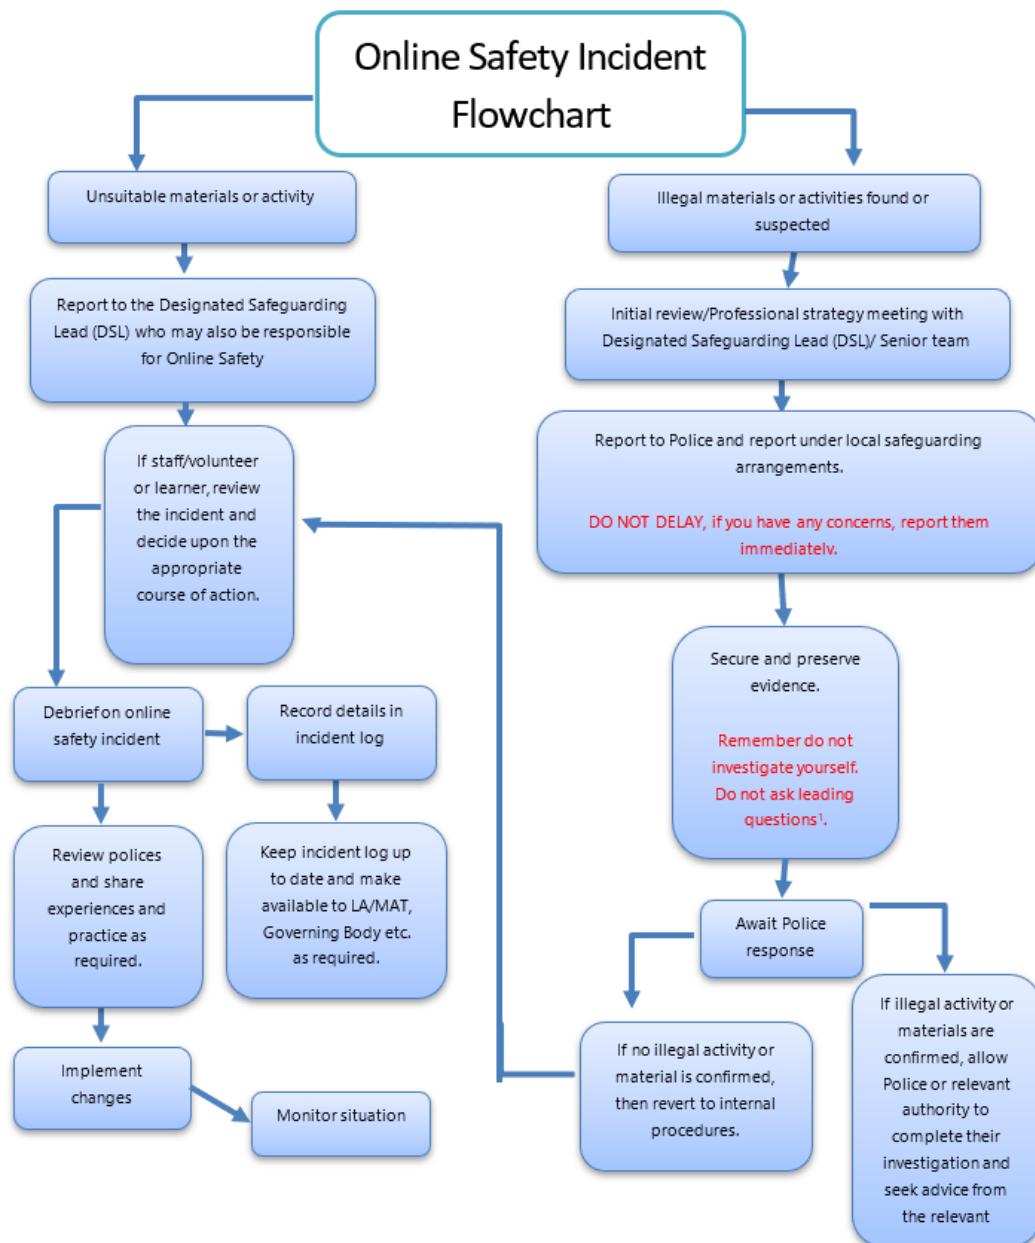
Online Safety Incident Flowchart

Unsuitable materials or activity

Report to the Designated Safeguarding Lead (DSL) who may also be responsible for Online Safety

If staff/volunteer or learner, review the incident and decide upon the appropriate course of action.

Debrief on online safety incident

Record details in incident log

Review polices and share experiences and practice as required.

Keep incident log up to date and make available to LA/MAT, Governing Body etc. as required.

Implement changes

Monitor situation

Illegal materials or activities found or suspected

Initial review/Professional strategy meeting with Designated Safeguarding Lead (DSL)/ Senior team

Report to Police and report under local safeguarding arrangements.

DO NOT DELAY, if you have any concerns, report them immediately.

Secure and preserve evidence.

Remember do not investigate yourself. Do not ask leading questions$^1$.

Await Police response

If no illegal activity or material is confirmed, then revert to internal procedures.

If illegal activity or materials are confirmed, allow Police or relevant authority to complete their investigation and seek advice from the relevant